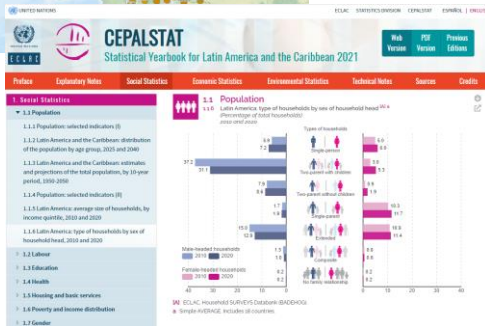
UNITED NATIONS

ECLAC STATISTICS DIVISION CEPALSTAT ESPAÑOL | Follow Us

ECLAC

CEPALSTAT
Statistical Yearbook for Latin America and the Caribbean 2021

Web Version | PDF Version | Previous Editions

Preface | Explanatory Notes | Social Statistics | Economic Statistics | Environmental Statistics | Technical Notes | Sources | Credits

1. Social Statistics
1.1 Population
1.1.1 Population: selected indicators (I)
1.1.2 Latin America and the Caribbean: distribution of the population by age group, 2025 and 2040
1.1.3 Latin America and the Caribbean: estimates and projections of the total population, by 10-year period, 1950-2050
1.1.4 Population: selected indicators (II)
1.1.5 Latin America: average size of households, by income quintile, 2010 and 2020
1.1.6 Latin America: type of households by sex of household head, 2010 and 2020
1.2 Labour
1.3 Education
1.4 Health
1.5 Housing and basic services
1.6 Poverty and income distribution
1.7 Gender

1.1
1.1.6
Population
Latin America: type of households by sex of household head (a)
(Percentage of total households)
2010 and 2020

Types of households

6.9 | 7.2 | Single-parent | 6.0 | 6.6
37.2 | 31.1 | Two-parent with children | 5.6 | 5.3
7.9 | 9.8 | Two-parent without children | 1.8 | 1.9
1.7 | 1.8 | Single-person | 10.3 | 11.7
15.0 | 12.9 | Extended | 10.9 | 11.4
1.5 | 1.6 | Composite | 0.8 | 0.9
0.2 | 0.2 | No family relationship | 0.2 | 0.2

Male-headed households
2010 | 2020
Female-headed households
2010 | 2020

40 30 20 10 0 10 20 30 40

[A] ECLAC, Household SURVEYS Databank (BADEHOG).
a Simple AVERAGE. Includes all countries.